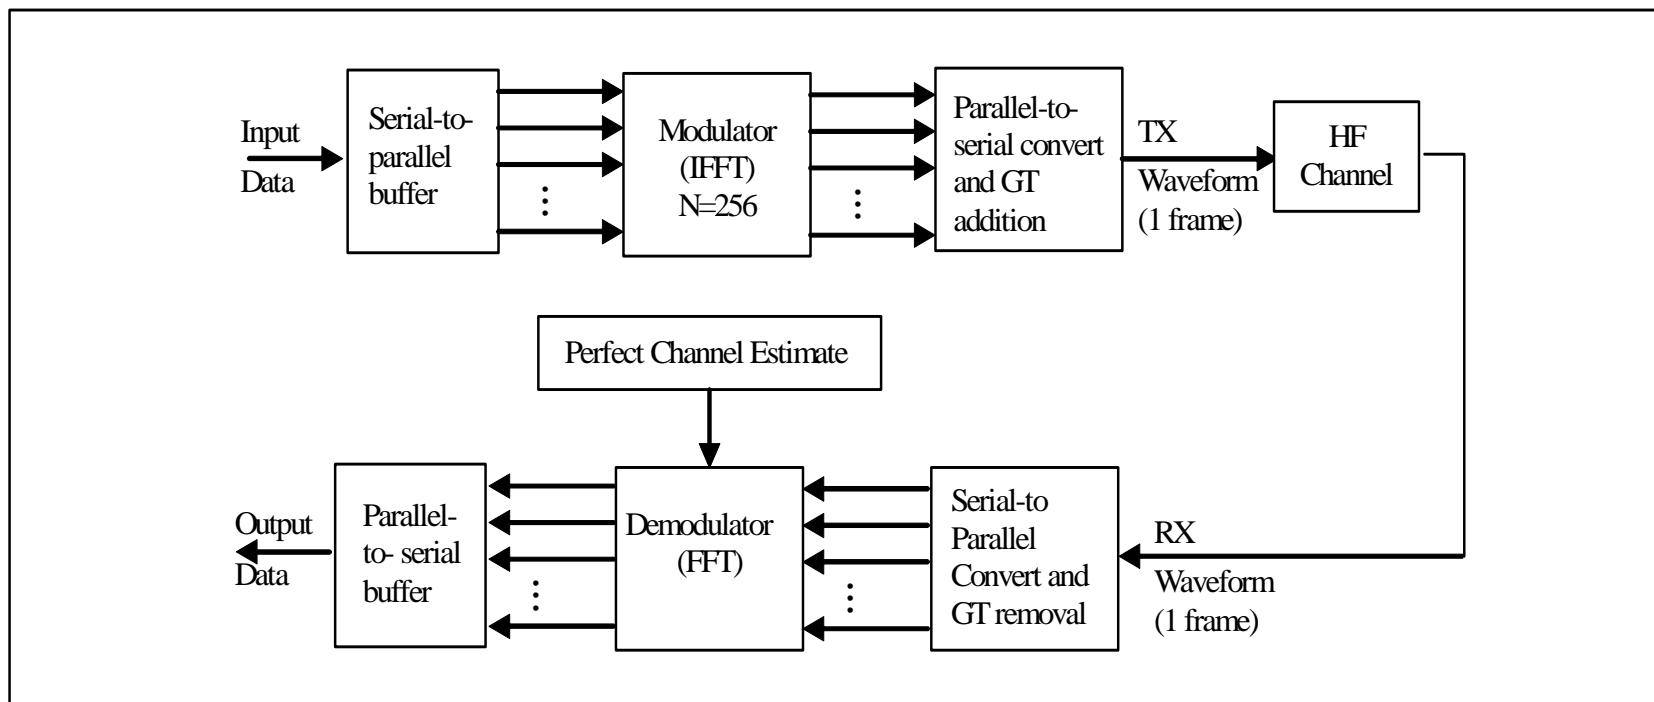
Input Data

Serial-to-parallel buffer

Modulator (IFFT) N=256

Parallel-to-serial convert and GT addition

TX Waveform (1 frame)

HF Channel

Perfect Channel Estimate

Output Data

Parallel-to- serial buffer

Demodulator (FFT)

Serial-to Parallel Convert and GT removal

RX Waveform (1 frame)